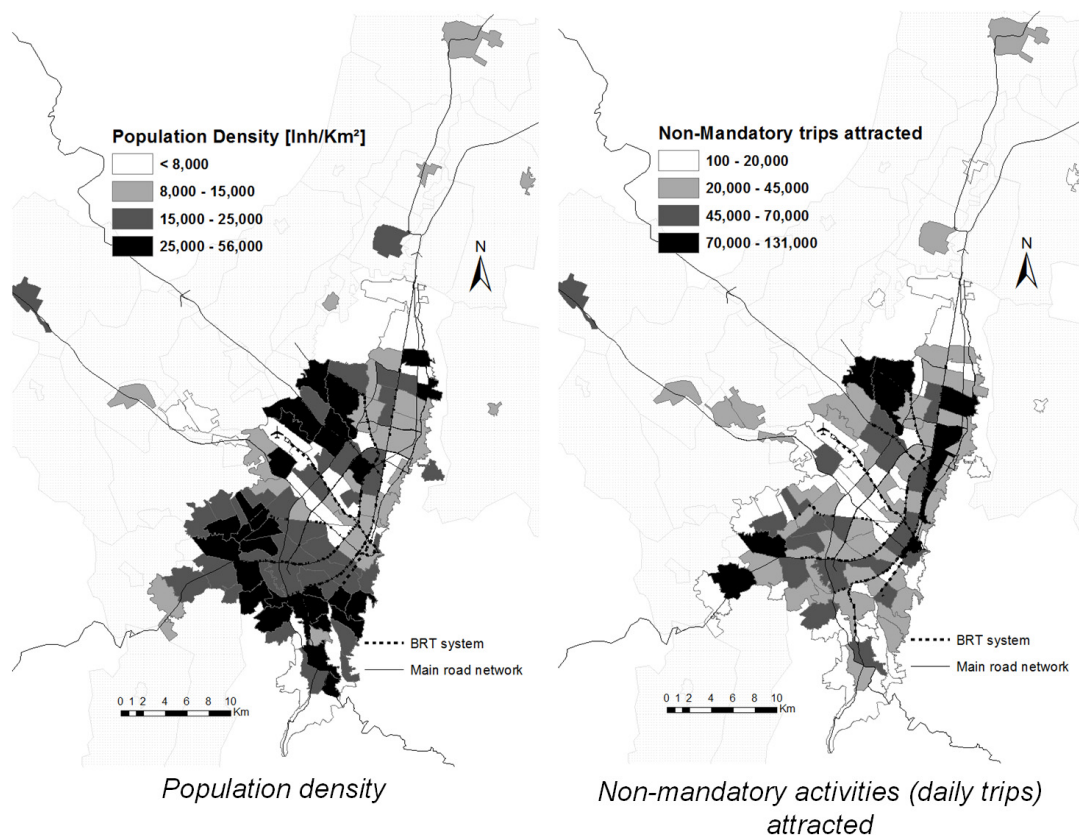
Population Density [Inh/Km²]

< 8,000

8,000 - 15,000

15,000 - 25,000

25,000 - 56,000

N

BRT system

Main road network

0 1 2 4 6 8 10 Km

Population density

Non-Mandatory trips attracted

100 - 20,000

20,000 - 45,000

45,000 - 70,000

70,000 - 131,000

N

BRT system

Main road network

0 1 2 4 6 8 10 Km

Non-mandatory activities (daily trips) attracted